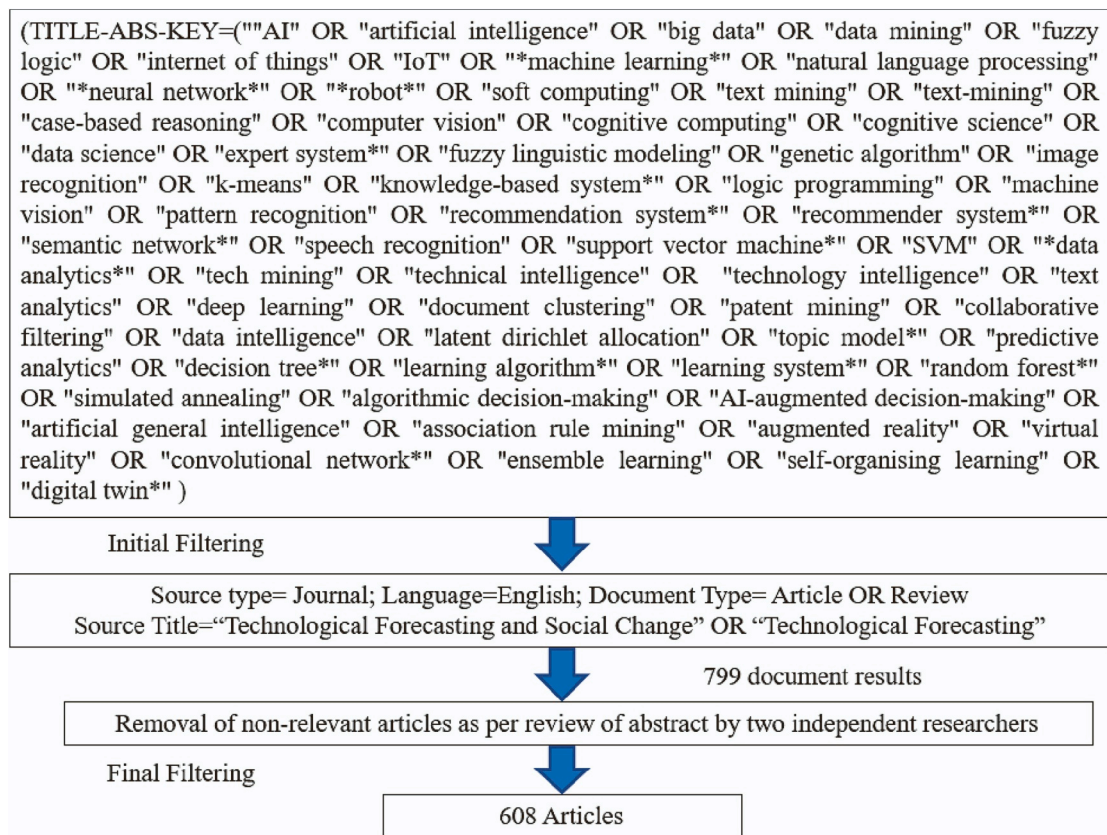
(TITLE-ABS-KEY=(""AI" OR "artificial intelligence" OR "big data" OR "data mining" OR "fuzzy logic" OR "internet of things" OR "IoT" OR "*machine learning*" OR "natural language processing" OR "*neural network*" OR "*robot*" OR "soft computing" OR "text mining" OR "text-mining" OR "case-based reasoning" OR "computer vision" OR "cognitive computing" OR "cognitive science" OR "data science" OR "expert system*" OR "fuzzy linguistic modeling" OR "genetic algorithm" OR "image recognition" OR "k-means" OR "knowledge-based system*" OR "logic programming" OR "machine vision" OR "pattern recognition" OR "recommendation system*" OR "recommender system*" OR "semantic network*" OR "speech recognition" OR "support vector machine*" OR "SVM" OR "*data analytics*" OR "tech mining" OR "technical intelligence" OR "technology intelligence" OR "text analytics" OR "deep learning" OR "document clustering" OR "patent mining" OR "collaborative filtering" OR "data intelligence" OR "latent dirichlet allocation" OR "topic model*" OR "predictive analytics" OR "decision tree*" OR "learning algorithm*" OR "learning system*" OR "random forest*" OR "simulated annealing" OR "algorithmic decision-making" OR "AI-augmented decision-making" OR "artificial general intelligence" OR "association rule mining" OR "augmented reality" OR "virtual reality" OR "convolutional network*" OR "ensemble learning" OR "self-organising learning" OR "digital twin*" )

Initial Filtering

Source type= Journal; Language=English; Document Type= Article OR Review
Source Title="Technological Forecasting and Social Change" OR "Technological Forecasting"

799 document results

Removal of non-relevant articles as per review of abstract by two independent researchers

Final Filtering

608 Articles